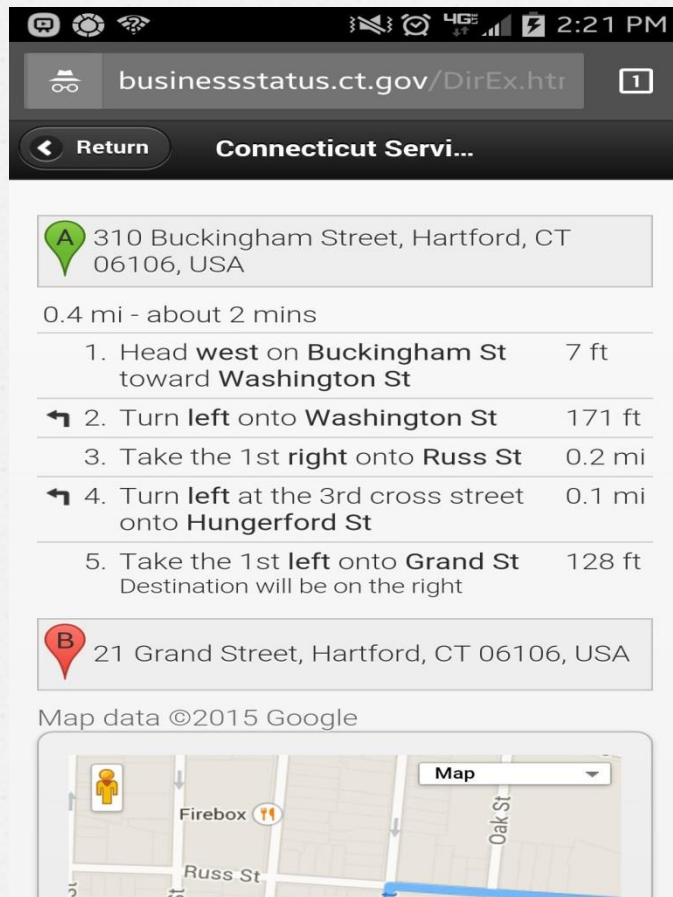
4G 2:21 PM

businessstatus.ct.gov/DirEx.htr

1

Return

Connecticut Servi...

A 310 Buckingham Street, Hartford, CT 06106, USA

0.4 mi - about 2 mins

| | | |
|---|---|---|
| | 1. Head **west** on **Buckingham St** toward **Washington St** | 7 ft |
| ↰ | 2. Turn **left** onto **Washington St** | 171 ft |
| | 3. Take the 1st **right** onto **Russ St** | 0.2 mi |
| ↰ | 4. Turn **left** at the 3rd cross street onto **Hungerford St** | 0.1 mi |
| | 5. Take the 1st **left** onto **Grand St** Destination will be on the right | 128 ft |

B 21 Grand Street, Hartford, CT 06106, USA

Map data ©2015 Google

Map

Firebox

Oak St

Russ St